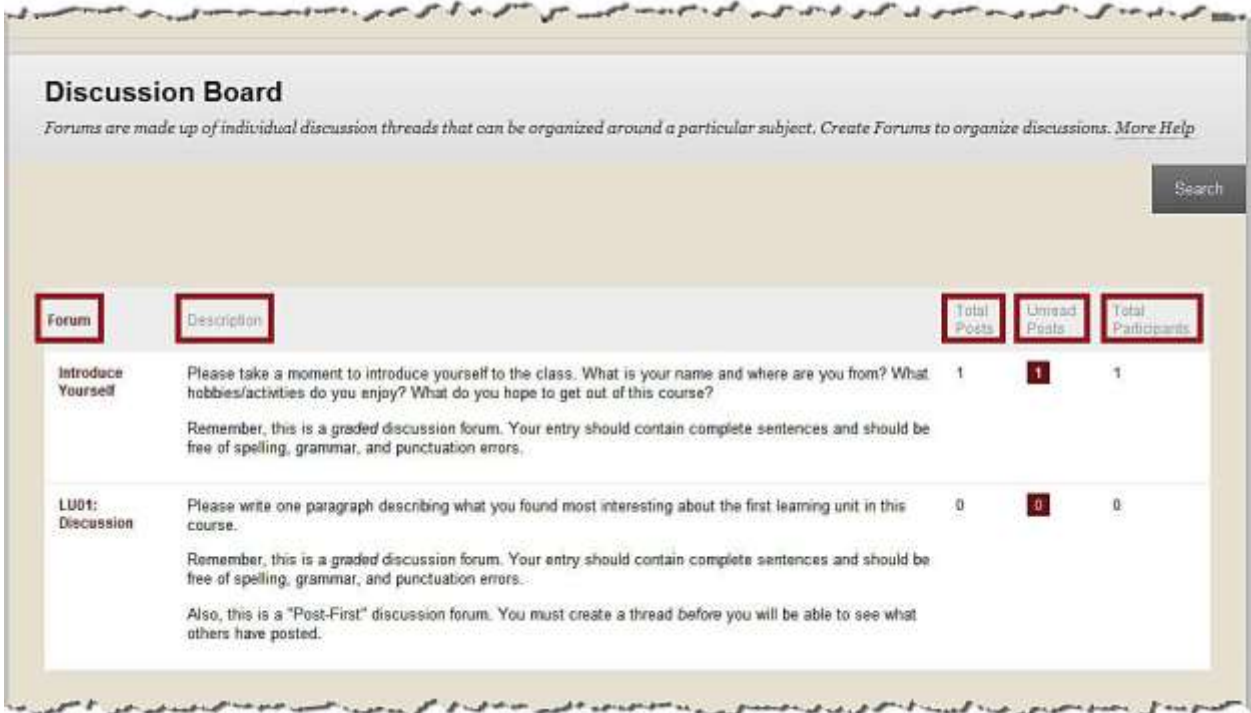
Discussion Board

Forums are made up of individual discussion threads that can be organized around a particular subject. Create Forums to organize discussions. More Help

Search

| Forum | Description | Total Posts | Unread Posts | Total Participants |
|---|---|---|---|---|
| Introduce Yourself | Please take a moment to introduce yourself to the class. What is your name and where are you from? What hobbies/activities do you enjoy? What do you hope to get out of this course? Remember, this is a graded discussion forum. Your entry should contain complete sentences and should be free of spelling, grammar, and punctuation errors. | 1 | 1 | 1 |
| LU01: Discussion | Please write one paragraph describing what you found most interesting about the first learning unit in this course. Remember, this is a graded discussion forum. Your entry should contain complete sentences and should be free of spelling, grammar, and punctuation errors. Also, this is a "Post-First" discussion forum. You must create a thread before you will be able to see what others have posted. | 0 | 0 | 0 |